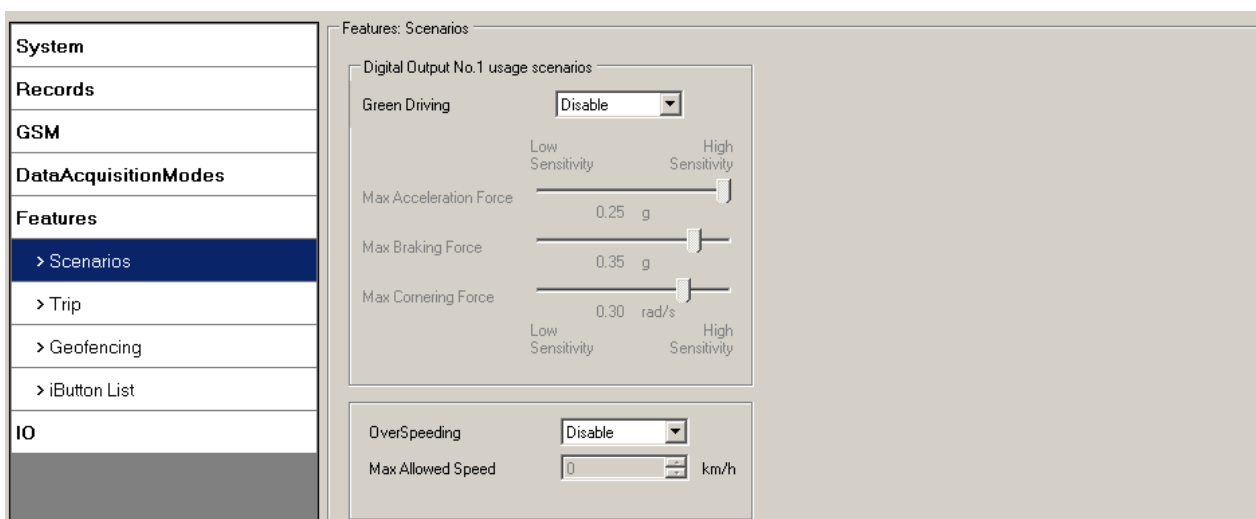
System
Records
GSM
DataAcquisitionModes
Features
> Scenarios
> Trip
> Geofencing
> iButton List
IO

Features: Scenarios

Digital Output No.1 usage scenarios

Green Driving Disable

Low Sensitivity High Sensitivity

Max Acceleration Force
0.25 g

Max Braking Force
0.35 g

Max Cornering Force
0.30 rad/s

Low Sensitivity High Sensitivity

OverSpeeding Disable

Max Allowed Speed 0 km/h